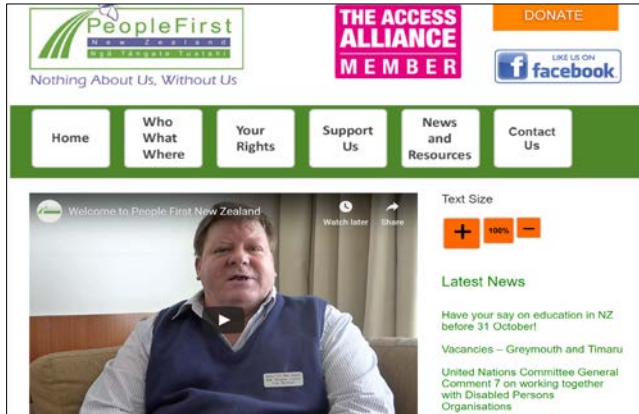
PeopleFirst
New Zealand
Ngā Tāngata Tuatahi
Nothing About Us, Without Us

THE ACCESS ALLIANCE MEMBER

DONATE

LIKE US ON facebook

Home
Who What Where
Your Rights
Support Us
News and Resources
Contact Us

Welcome to People First New Zealand
Watch later
Share

Text Size
+
100%
−

Latest News

Have your say on education in NZ before 31 October!

Vacancies – Greymouth and Timaru

United Nations Committee General Comment 7 on working together with Disabled Persons Organisations